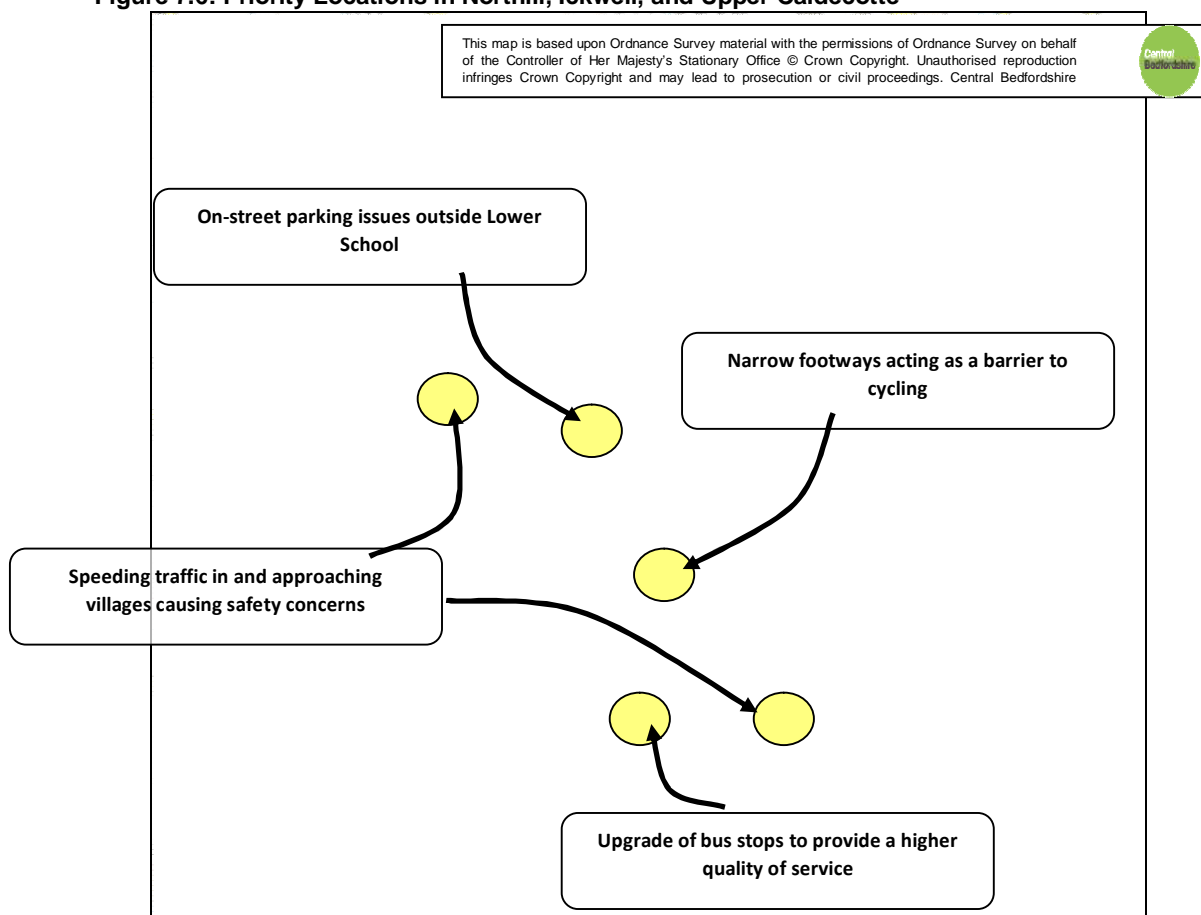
Figure 7.6: Priority Locations in Northill, Ickwell, and Upper Caldecotte

This map is based upon Ordnance Survey material with the permissions of Ordnance Survey on behalf of the Controller of Her Majesty's Stationary Office © Crown Copyright. Unauthorised reproduction infringes Crown Copyright and may lead to prosecution or civil proceedings. Central Bedfordshire

Central Bedfordshire

On-street parking issues outside Lower School

Narrow footways acting as a barrier to cycling

Speeding traffic in and approaching villages causing safety concerns

Upgrade of bus stops to provide a higher quality of service